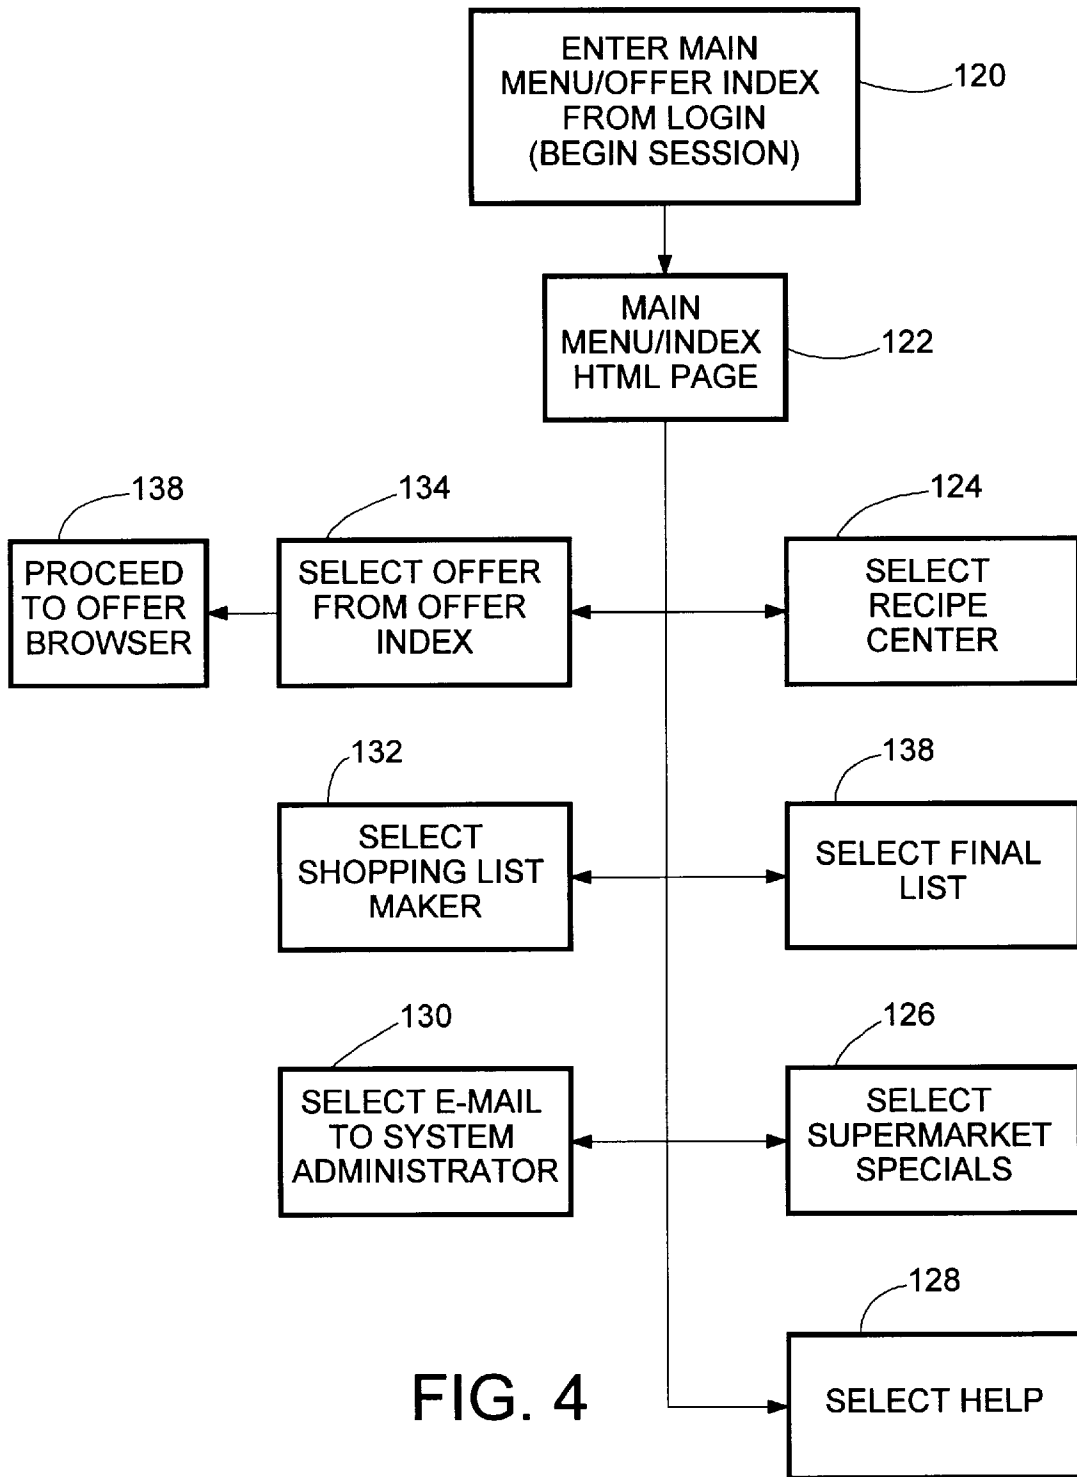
ENTER MAIN MENU/OFFER INDEX FROM LOGIN (BEGIN SESSION)

120

MAIN MENU/INDEX HTML PAGE

122

138

134

124

PROCEED TO OFFER BROWSER

SELECT OFFER FROM OFFER INDEX

SELECT RECIPE CENTER

132

138

SELECT SHOPPING LIST MAKER

SELECT FINAL LIST

130

126

SELECT E-MAIL TO SYSTEM ADMINISTRATOR

SELECT SUPERMARKET SPECIALS

128

FIG. 4

SELECT HELP